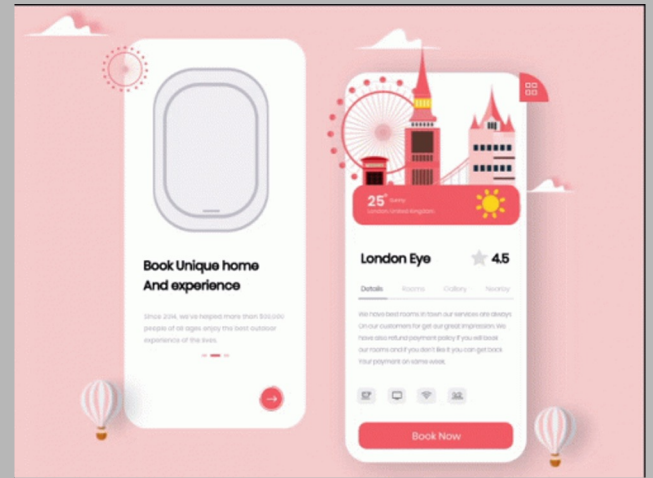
Book Unique home And experience

Since 2014, we've helped more than 500,000 people of all ages enjoy the best outdoor experience of the lives.

25° Sunny
London, United Kingdom

London Eye

4.5

Details Rooms Gallery Nearby

We have best rooms in town our services are always On our customers for get our great impression. We have also refund payment policy if you will book our rooms and if you don't like it you can get back Your payment on same week.

Book Now